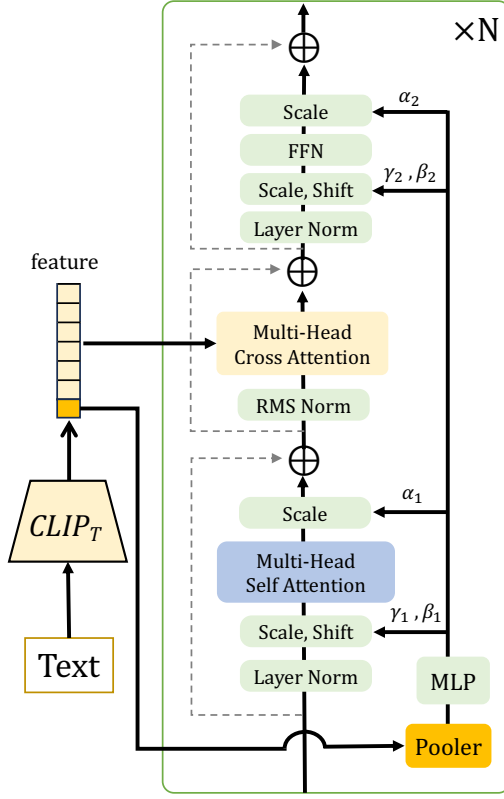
$\times$N

Scale

$\alpha_2$

FFN

Scale, Shift

$\gamma_2 , \beta_2$

Layer Norm

feature

Multi-Head Cross Attention

RMS Norm

Scale

$\alpha_1$

Multi-Head Self Attention

Scale, Shift

$\gamma_1 , \beta_1$

Layer Norm

MLP

$CLIP_T$

Text

Pooler